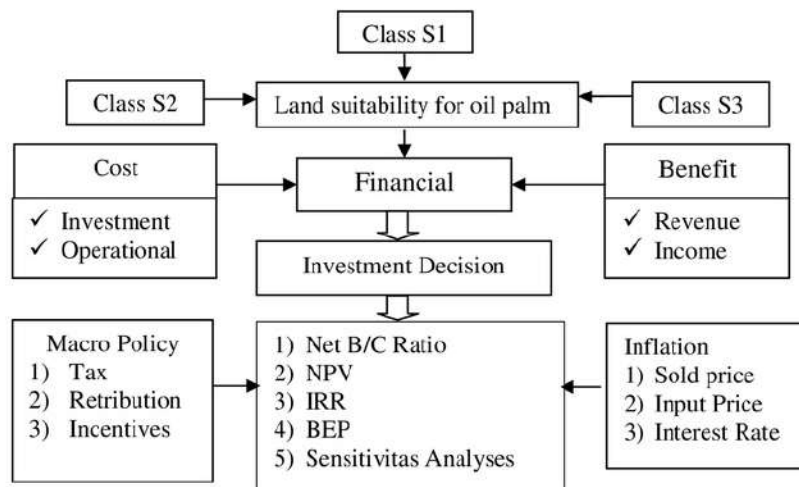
Class S1

Class S2

Land suitability for oil palm

Class S3

Cost
✓ Investment
✓ Operational

Financial

Benefit
✓ Revenue
✓ Income

Investment Decision

Macro Policy
1) Tax
2) Retribution
3) Incentives

1) Net B/C Ratio
2) NPV
3) IRR
4) BEP
5) Sensitivitas Analyses

Inflation
1) Sold price
2) Input Price
3) Interest Rate